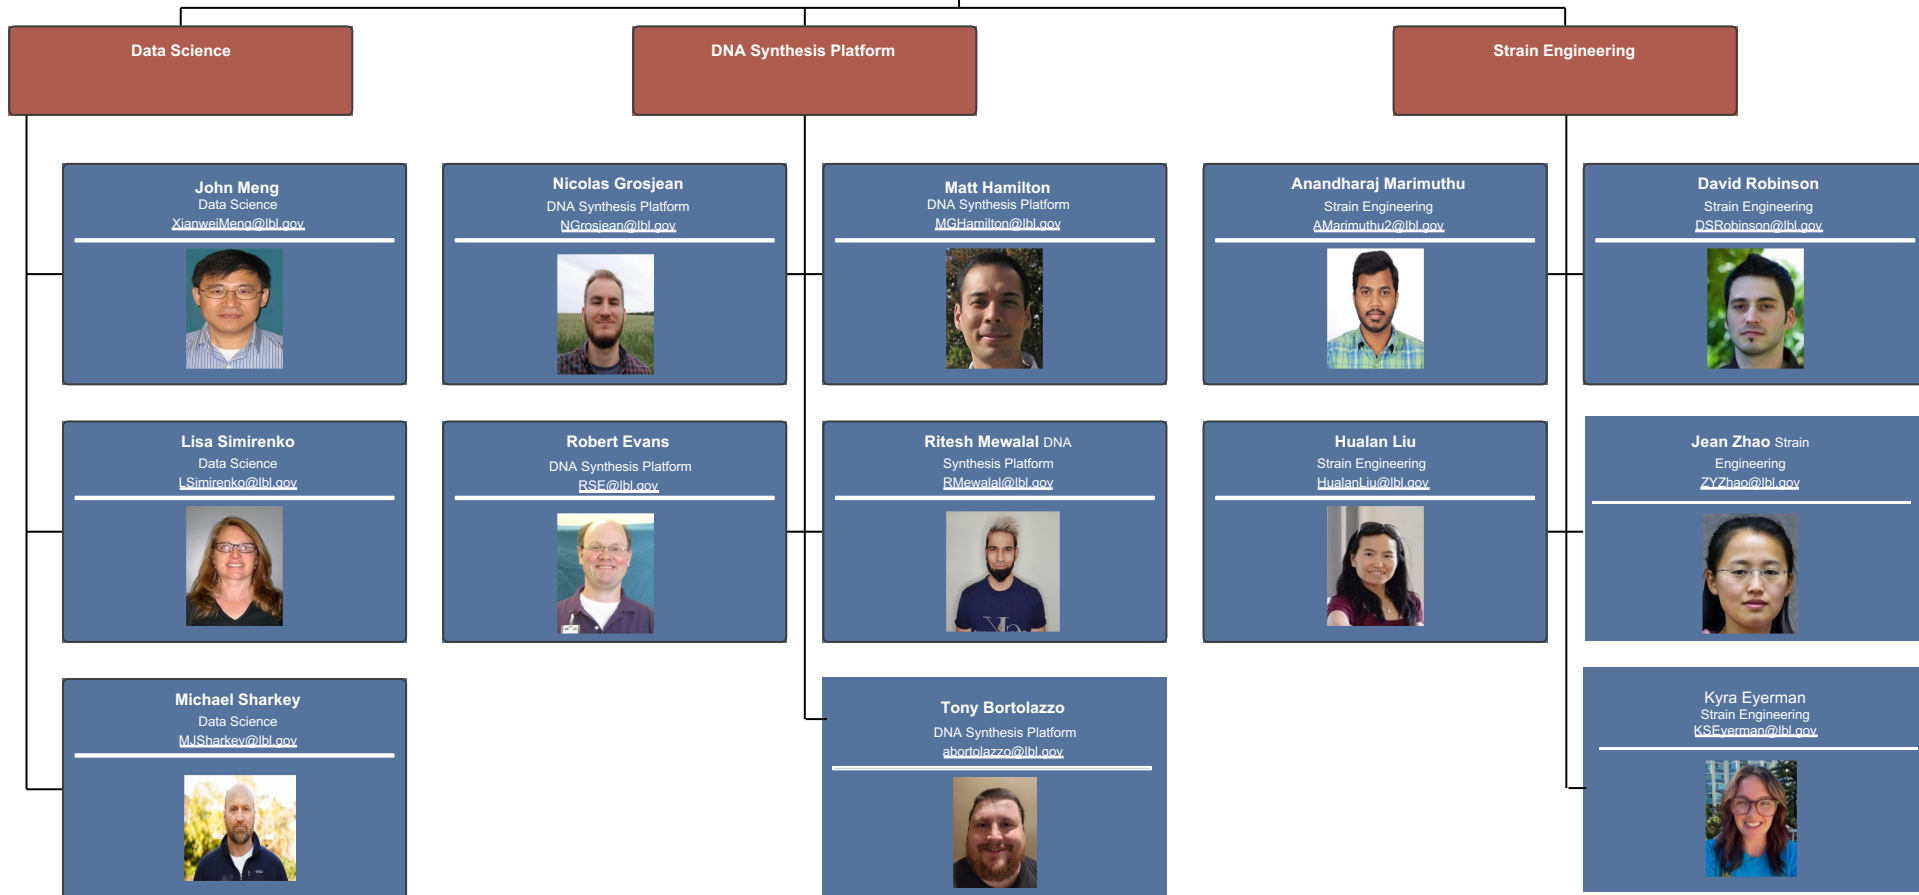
Data Science

DNA Synthesis Platform

Strain Engineering

John Meng
Data Science
XianweiMeng@lbl.gov

Nicolas Grosjean
DNA Synthesis Platform
NGrosjean@lbl.gov

Matt Hamilton
DNA Synthesis Platform
MGHamilton@lbl.gov

Anandharaj Marimuthu
Strain Engineering
AMarimuthu2@lbl.gov

David Robinson
Strain Engineering
DSRobinson@lbl.gov

Lisa Simirenko
Data Science
LSimirenko@lbl.gov

Robert Evans
DNA Synthesis Platform
RSE@lbl.gov

Ritesh Mewalal DNA Synthesis Platform
RMewalal@lbl.gov

Hualan Liu
Strain Engineering
HualanLiu@lbl.gov

Jean Zhao Strain Engineering
ZYZhao@lbl.gov

Michael Sharkey
Data Science
MJSharkey@lbl.gov

Tony Bortolazzo
DNA Synthesis Platform
abortolazzo@lbl.gov

Kyra Eyerman
Strain Engineering
KSEyerman@lbl.gov